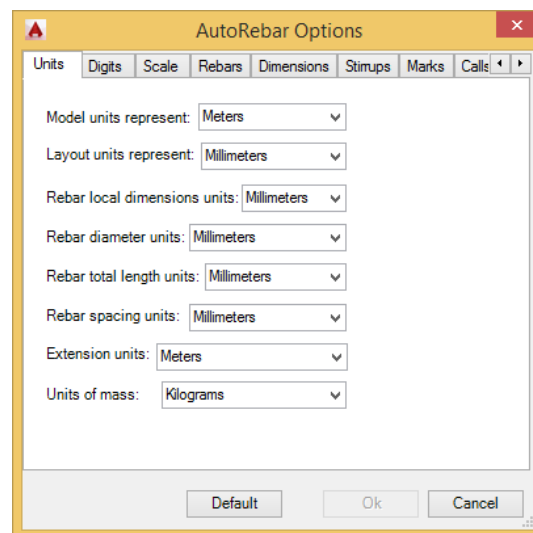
AutoRebar Options

Units | Digits | Scale | Rebars | Dimensions | Stirrups | Marks | Calls

Model units represent: Meters

Layout units represent: Millimeters

Rebar local dimensions units: Millimeters

Rebar diameter units: Millimeters

Rebar total length units: Millimeters

Rebar spacing units: Millimeters

Extension units: Meters

Units of mass: Kilograms

Default | Ok | Cancel